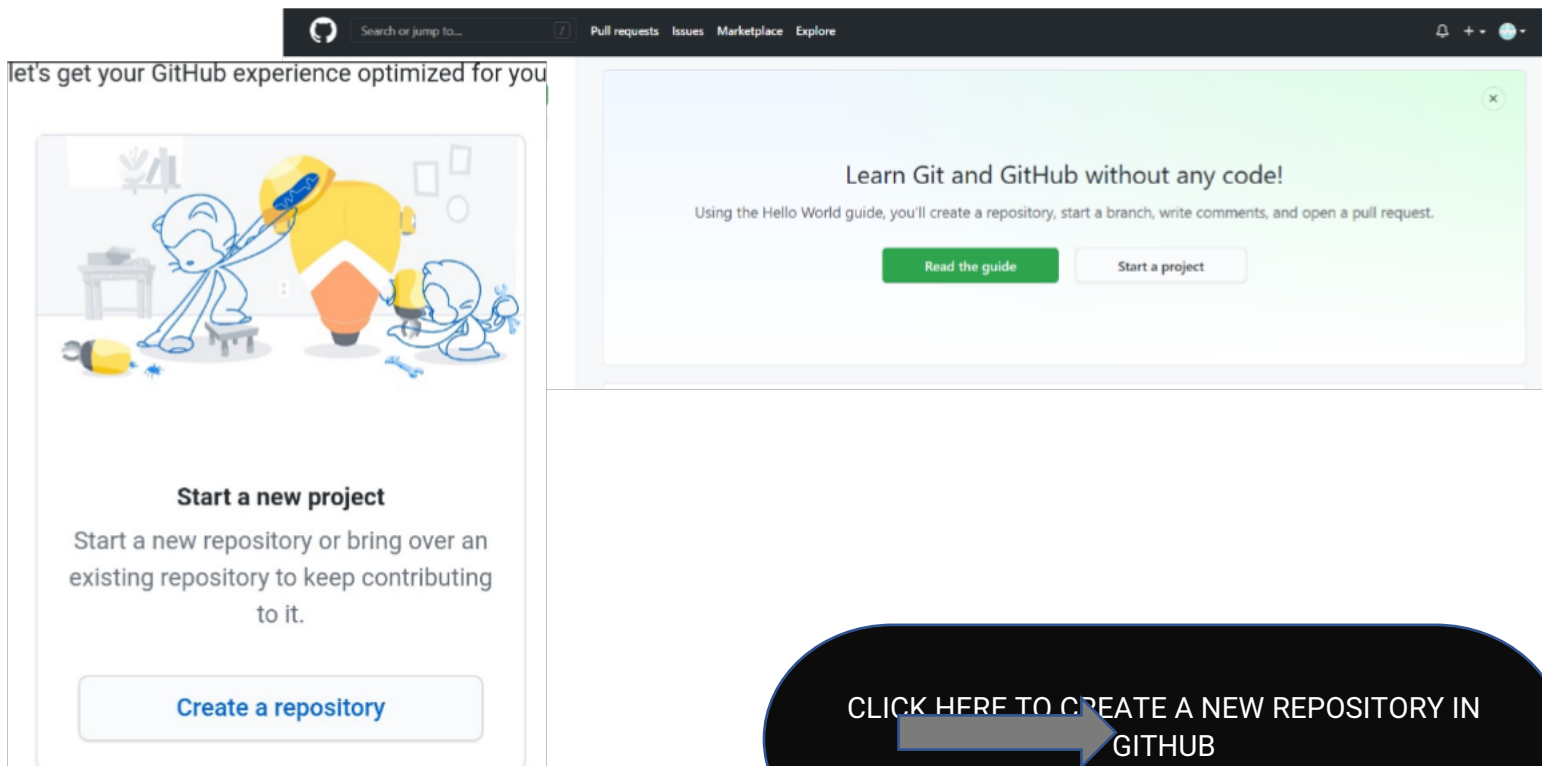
Search or jump to... / Pull requests Issues Marketplace Explore

let's get your GitHub experience optimized for you

Learn Git and GitHub without any code!

Using the Hello World guide, you'll create a repository, start a branch, write comments, and open a pull request.

Read the guide

Start a project

Start a new project

Start a new repository or bring over an existing repository to keep contributing to it.

Create a repository

CLICK HERE TO CREATE A NEW REPOSITORY IN GITHUB